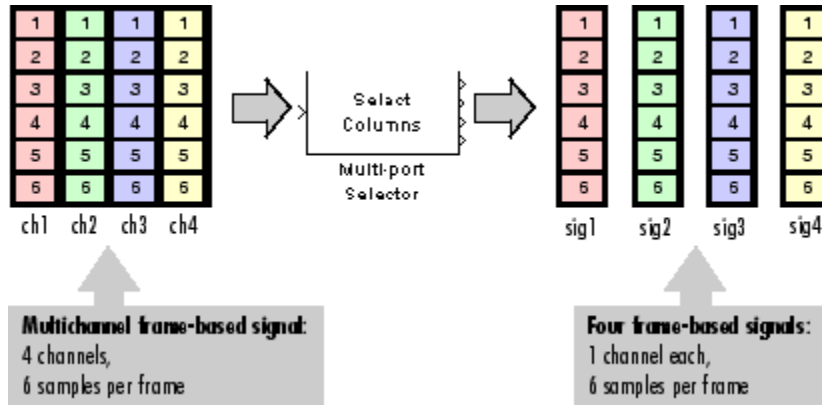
| 1 | 1 | 1 | 1 |
|---|---|---|---|
| 2 | 2 | 2 | 2 |
| 3 | 3 | 3 | 3 |
| 4 | 4 | 4 | 4 |
| 5 | 5 | 5 | 5 |
| 6 | 6 | 6 | 6 |

ch1 ch2 ch3 ch4

Select Columns

Multi-port Selector

| 1 | 1 | 1 | 1 |
|---|---|---|---|
| 2 | 2 | 2 | 2 |
| 3 | 3 | 3 | 3 |
| 4 | 4 | 4 | 4 |
| 5 | 5 | 5 | 5 |
| 6 | 6 | 6 | 6 |

sig1 sig2 sig3 sig4

**Multichannel frame-based signal:**
4 channels,
6 samples per frame

**Four frame-based signals:**
1 channel each,
6 samples per frame